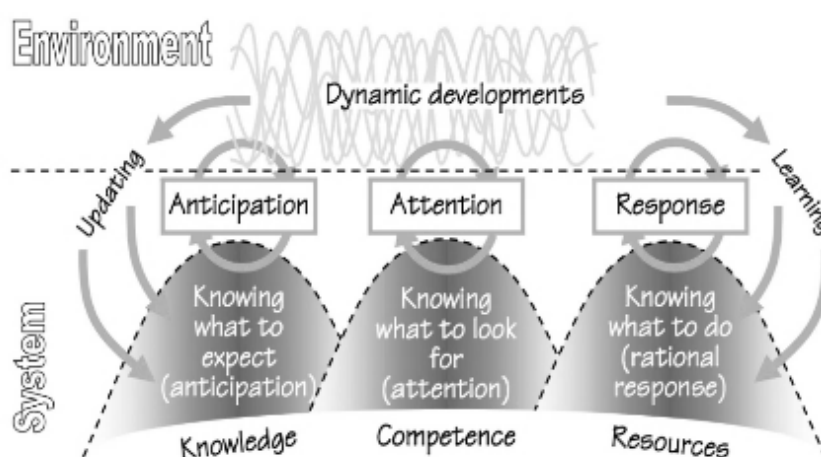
Environment

Dynamic developments

Updating

Learning

Anticipation

Attention

Response

System

Knowing what to expect (anticipation)

Knowing what to look for (attention)

Knowing what to do (rational response)

Knowledge

Competence

Resources